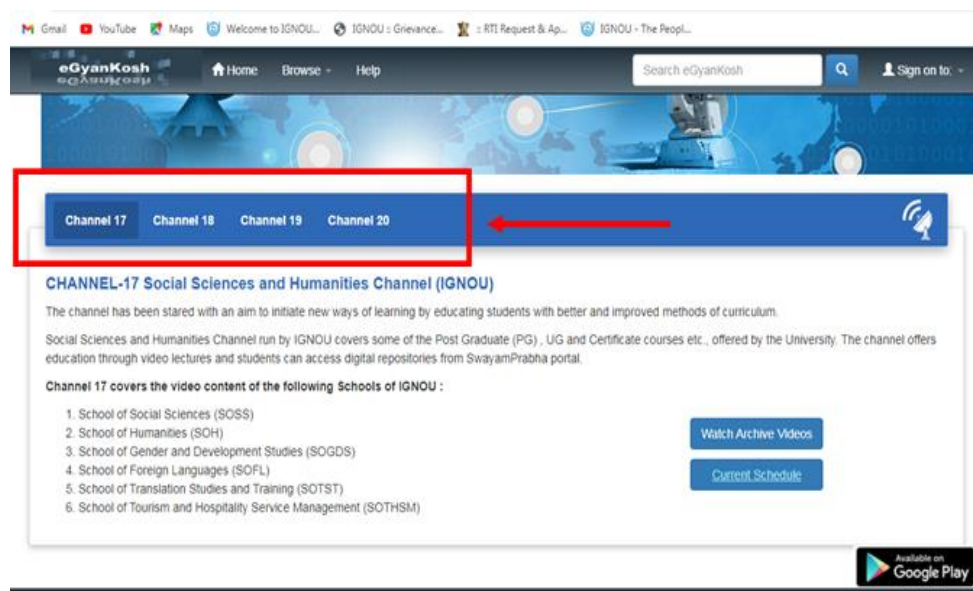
Gmail YouTube Maps Welcome to IGNOU... IGNOU : Grievance... : RTI Request & Ap... IGNOU - The Peopl...

eGyanKosh Home Browse Help Search eGyanKosh Sign on to:

Channel 17 Channel 18 Channel 19 Channel 20

CHANNEL-17 Social Sciences and Humanities Channel (IGNOU)

The channel has been stared with an aim to initiate new ways of learning by educating students with better and improved methods of curriculum.

Social Sciences and Humanities Channel run by IGNOU covers some of the Post Graduate (PG) , UG and Certificate courses etc., offered by the University. The channel offers education through video lectures and students can access digital repositories from SwayamPrabha portal.

Channel 17 covers the video content of the following Schools of IGNOU :

1. School of Social Sciences (SOSS)
2. School of Humanities (SOH)
3. School of Gender and Development Studies (SOGDS)
4. School of Foreign Languages (SOFL)
5. School of Translation Studies and Training (SOTST)
6. School of Tourism and Hospitality Service Management (SOTHSM)

Watch Archive Videos

Current Schedule

Available on Google Play